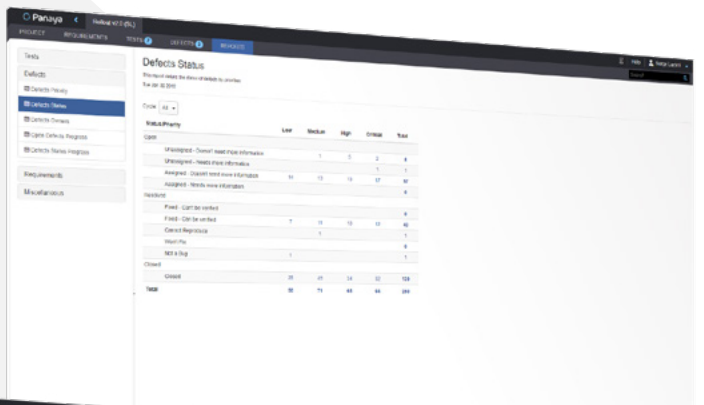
Panaya

Rollout v2.0 (BL)

PROJECT REQUIREMENTS TESTS DEFECTS REPORTS

Help Netta Lanzini

Search

Tests

Defects

Defects Priority

Defects Status

Defects Owners

Open Defects Progress

Defects Status Progress

Requirements

Miscellaneous

Defects Status

This report details the status of defects by priorities

Tue Jan 30 2015

Cycle All

| Status/Priority | Low | Medium | High | Critical | Total |
|---|---|---|---|---|---|
| Open | | | | | |
| Unassigned - Doesn't need more information | | 1 | 2 | 2 | 4 |
| Unassigned - Needs more information | | | | 1 | 1 |
| Assigned - Doesn't need more information | 11 | 13 | 15 | 17 | 57 |
| Assigned - Needs more information | | | | | 4 |
| Resolved | | | | | |
| Fixed - Can't be verified | | | | | 0 |
| Fixed - Can be verified | 7 | 11 | 10 | 12 | 40 |
| Cannot Reproduce | | 1 | | | 1 |
| Won't Fix | | | | | 0 |
| Not a Bug | 1 | | | | 1 |
| Closed | | | | | |
| Closed | 31 | 41 | 14 | 32 | 138 |
| Total | 50 | 71 | 43 | 64 | 288 |